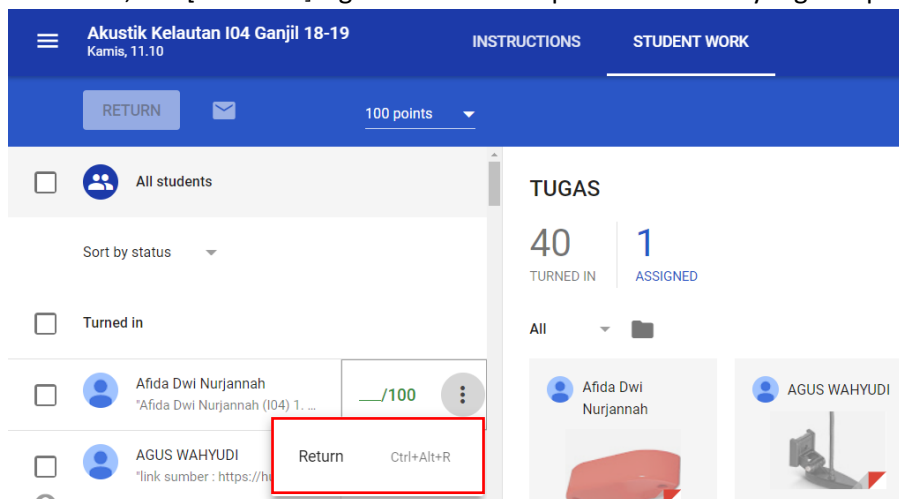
Akustik Kelautan I04 Ganjil 18-19
Kamis, 11.10

INSTRUCTIONS
STUDENT WORK

RETURN
100 points

All students

Sort by status

Turned in

Afida Dwi Nurjannah
"Afida Dwi Nurjannah (I04) 1. ...

___/100

AGUS WAHYUDI
"link sumber : https://h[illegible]

Return Ctrl+Alt+R

TUGAS

40
TURNED IN

1
ASSIGNED

All

Afida Dwi Nurjannah

AGUS WAHYUDI